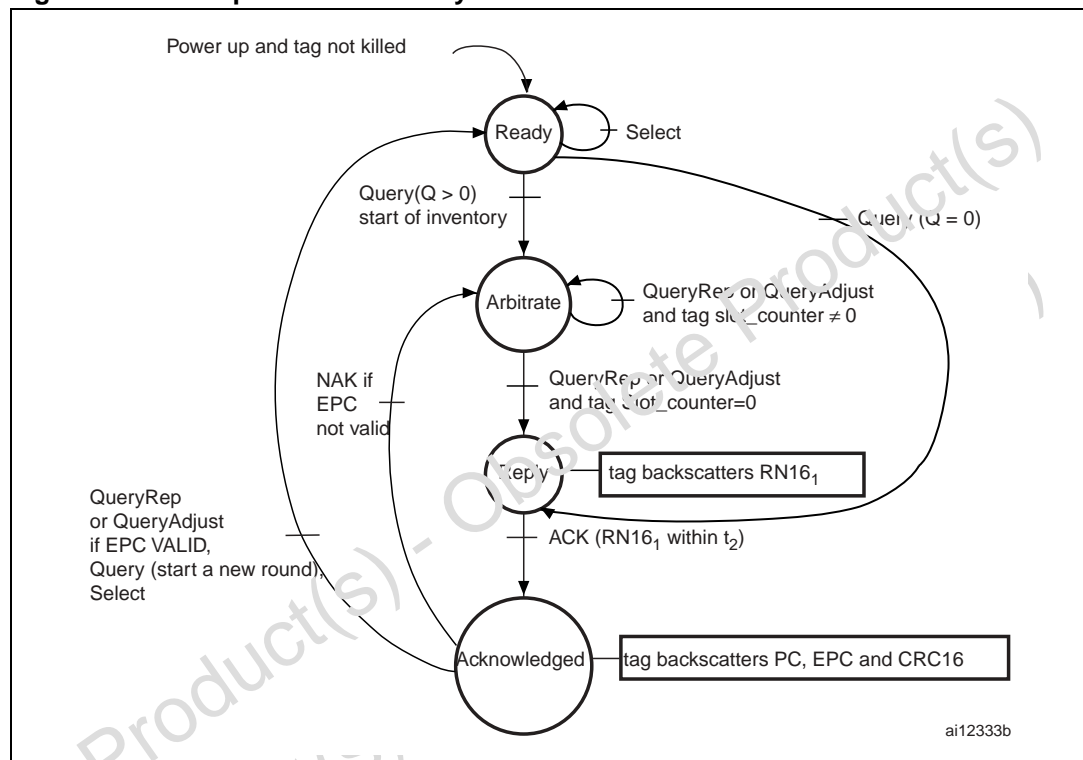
Power up and tag not killed

Ready

Select

Query(Q > 0) start of inventory

Query (Q = 0)

Arbitrate

QueryRep or QueryAdjust and tag slot_counter $\neq 0$

NAK if EPC not valid

QueryRep or QueryAdjust and tag slot_counter=0

Reply

tag backscatters $RN16_1$

QueryRep or QueryAdjust if EPC VALID, Query (start a new round), Select

ACK ($RN16_1$ within $t_2$)

Acknowledged

tag backscatters PC, EPC and CRC16

ai12333b

Obsolete Product(s) - Obsolete Product(s)